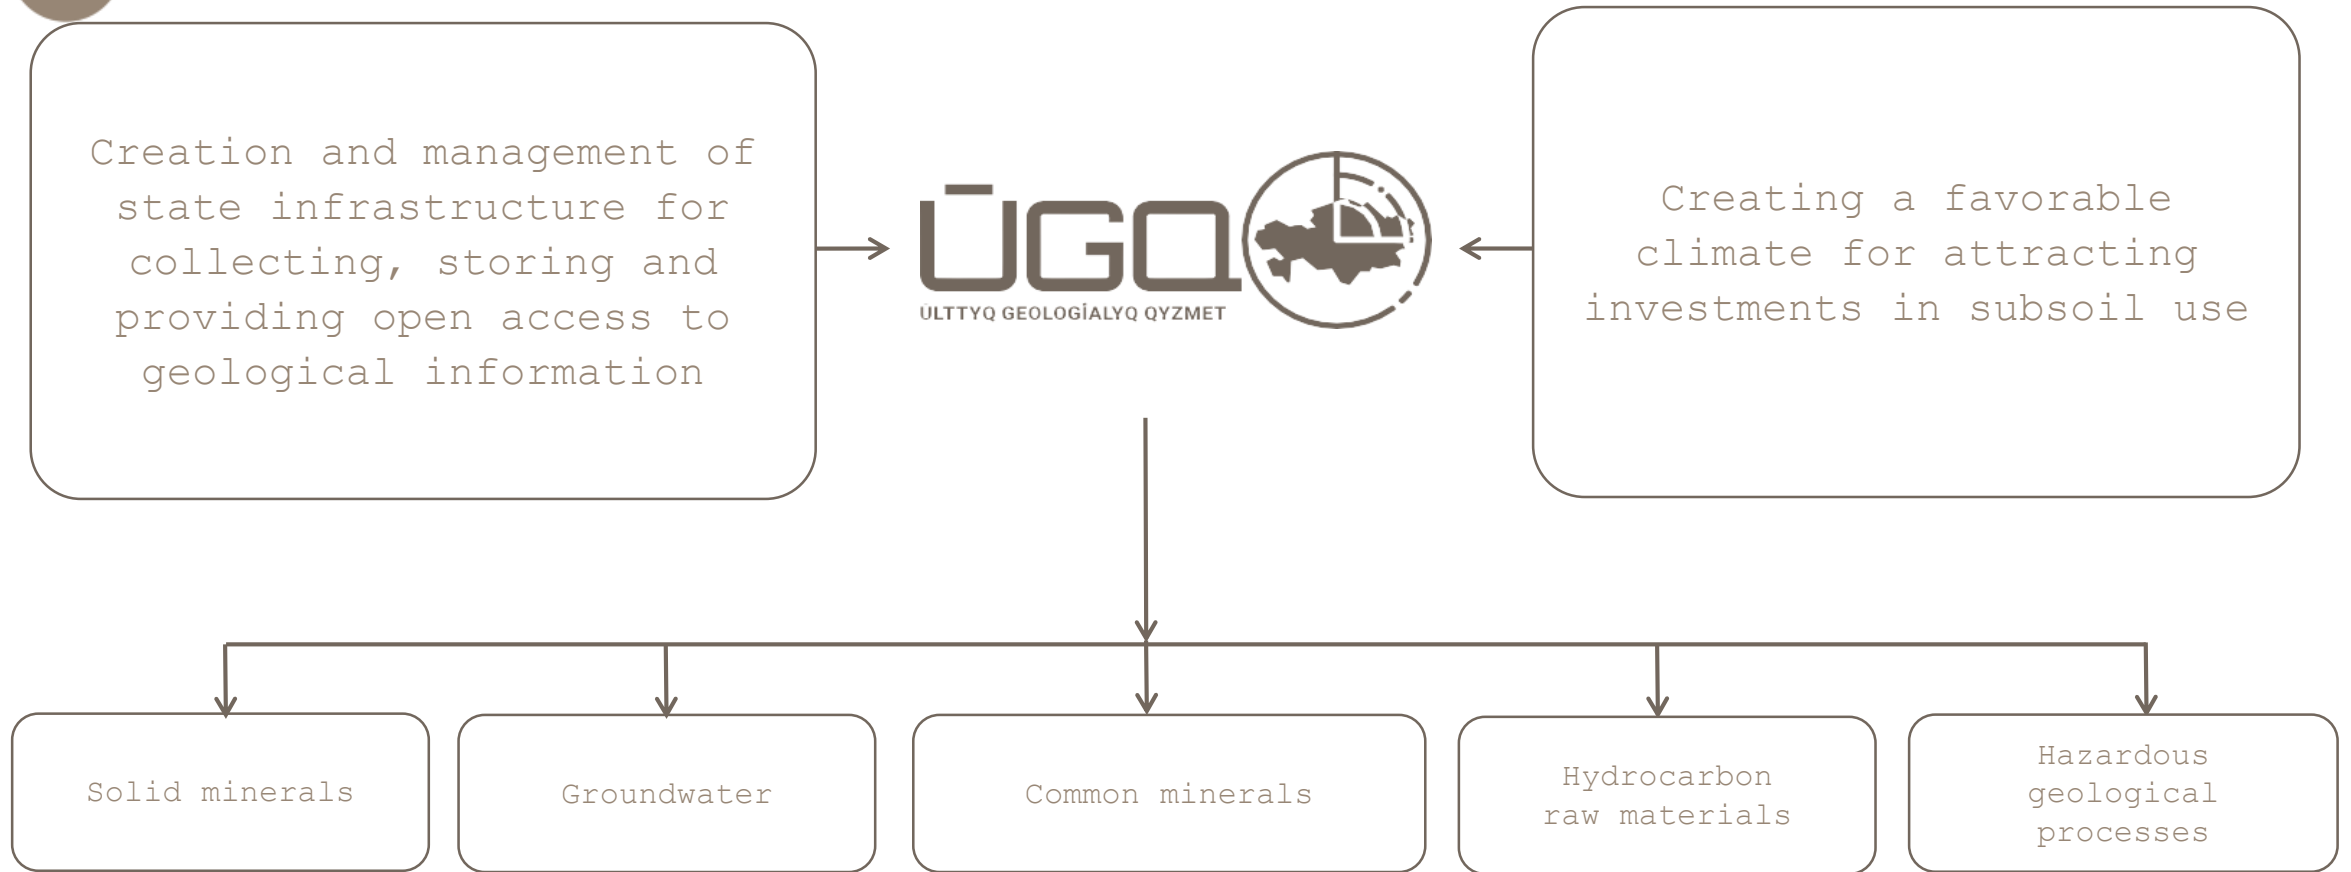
Creation and management of state infrastructure for collecting, storing and providing open access to geological information

ŪGQ
ŪLTTYQ GEOLOGİALYQ QYZMET

Creating a favorable climate for attracting investments in subsoil use

Solid minerals

Groundwater

Common minerals

Hydrocarbon raw materials

Hazardous geological processes